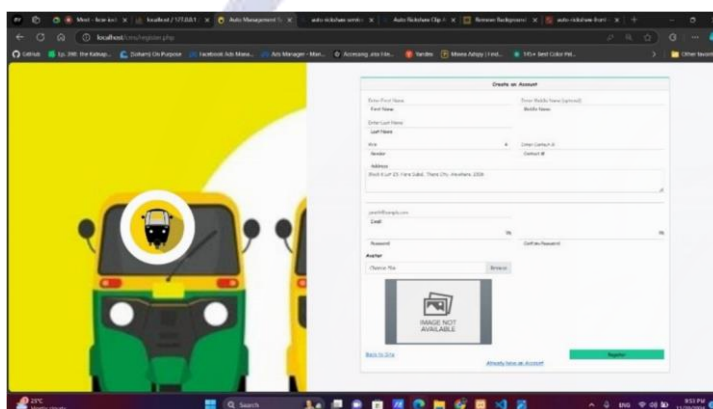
Meet - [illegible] | localhost / 127.0.0.1 | Auto Management | auto rickshaw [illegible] | Auto Rickshaw Clip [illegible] | Remove Background | auto rickshaw front

localhost/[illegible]/register.php

Github | Ep. 200 the Kamap... | Doherty On Purpose | Facebook Ads Mana... | Ads Manager - Man... | Accessing .aka File... | Yandex | Moore Adopy | Find... | 175+ Best Color Pal... | Other favorites

Create an Account

Enter First Name
First Name

Enter Middle Name (optional)
Middle Name

Enter Last Name
Last Name

Role
Vendor

Enter Contact #
Contact #

Address
Block 4 Lot 23, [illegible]

juan@example.com
Email

Password

Confirm Password

Avatar
Choose File
Browse

IMAGE NOT AVAILABLE

Back to Site

Register

Already have an Account

25°C

Search

ENG

8:53 PM